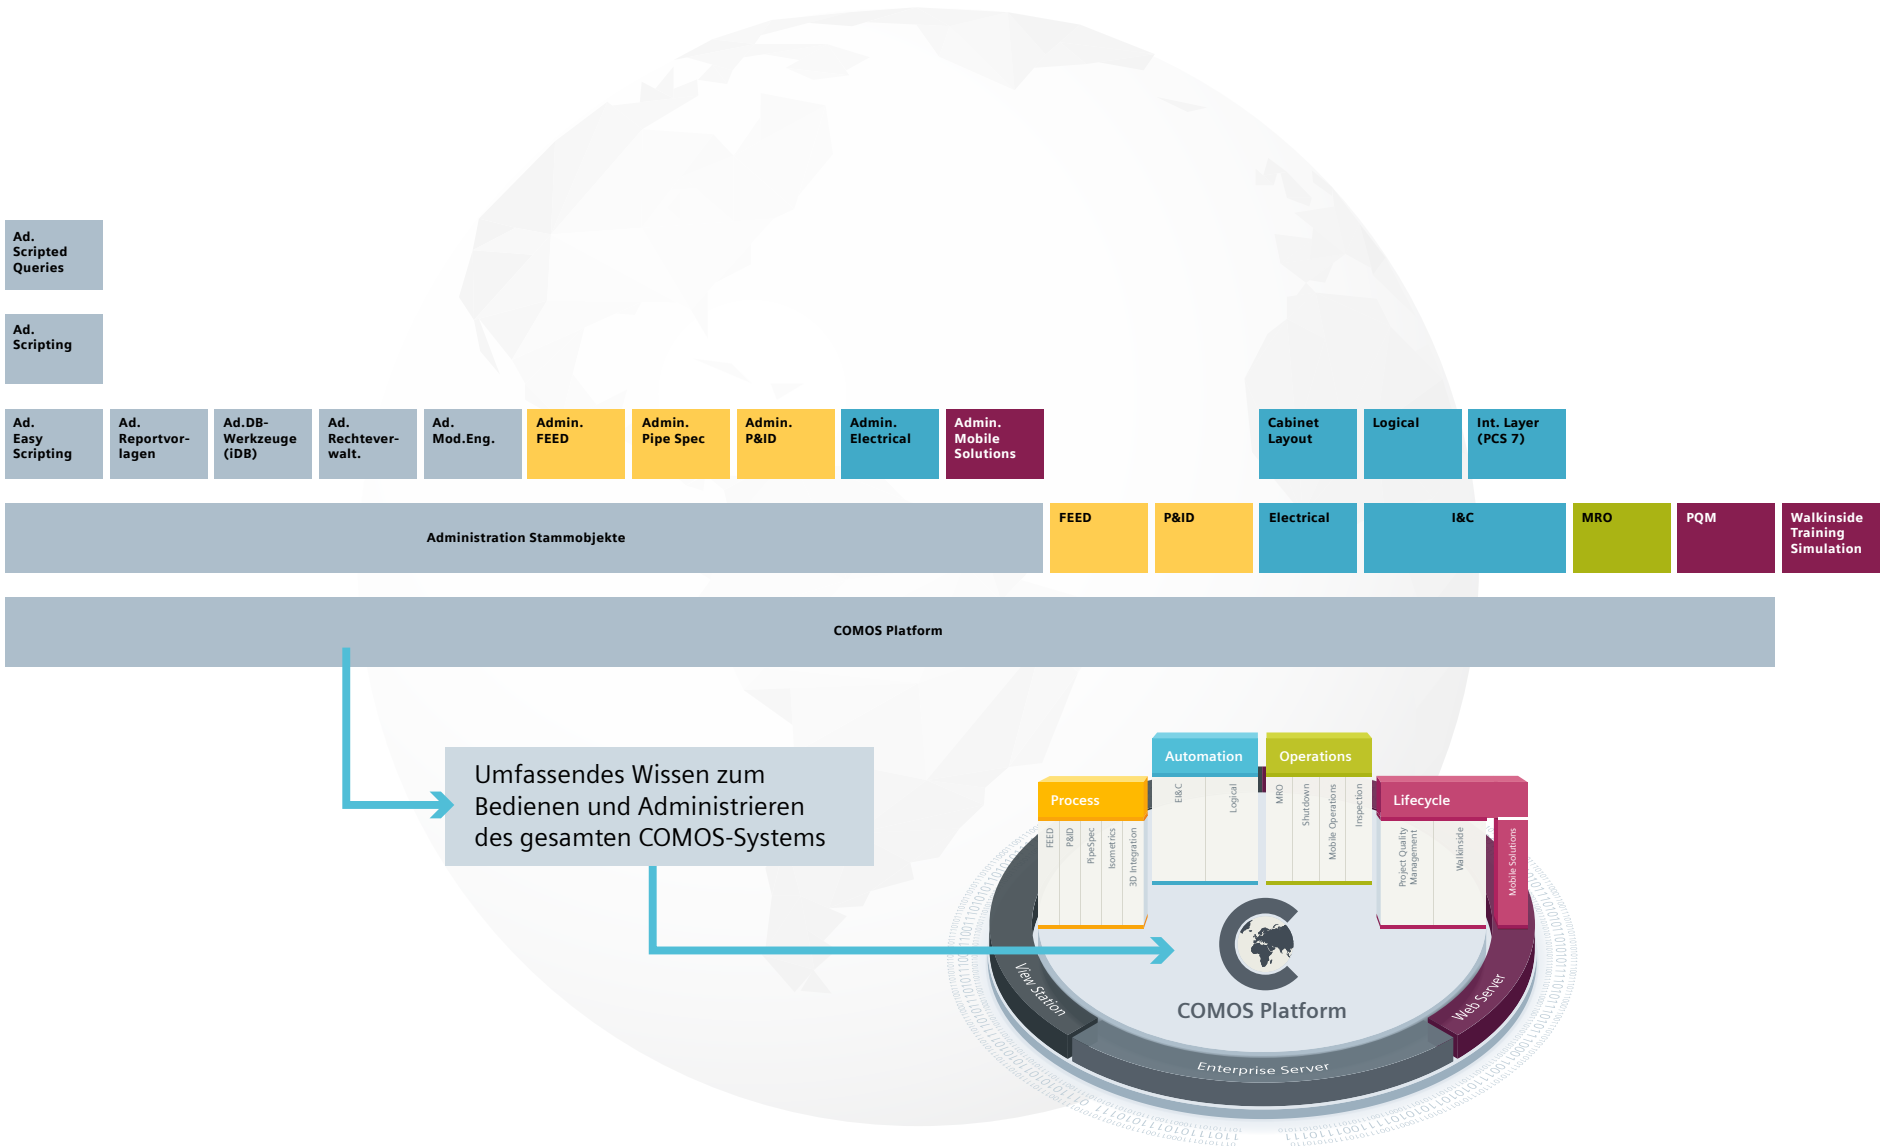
Ad. Scripted Queries

Ad. Scripting

Ad. Easy Scripting

Ad. Reportvorlagen

Ad.DB-Werkzeuge (iDB)

Ad. Rechteverwalt.

Ad. Mod.Eng.

Admin. FEED

Admin. Pipe Spec

Admin. P&ID

Admin. Electrical

Admin. Mobile Solutions

Cabinet Layout

Logical

Int. Layer (PCS 7)

Administration Stammobjekte

FEED

P&ID

Electrical

I&C

MRO

PQM

Walkinside Training Simulation

COMOS Platform

Umfassendes Wissen zum Bedienen und Administrieren des gesamten COMOS-Systems

Automation

Operations

Process

Lifecycle

E&C

Logical

MRO

Shutdown

Mobile Operations

Inspection

FEED

P&ID

PipeSpec

Isometrics

3D Integration

Project Quality Management

Walkinside

Mobile Solutions

View Station

Web Server

Enterprise Server

COMOS Platform